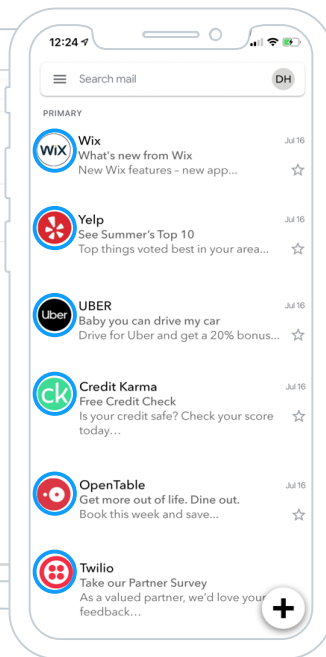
12:24

Search mail

DH

PRIMARY

WiX
Wix
What's new from Wix
New Wix features - new app...
Jul 16

Yelp
See Summer's Top 10
Top things voted best in your area...
Jul 16

Uber
UBER
Baby you can drive my car
Drive for Uber and get a 20% bonus...
Jul 16

ck
Credit Karma
Free Credit Check
Is your credit safe? Check your score today...
Jul 16

OpenTable
Get more out of life. Dine out.
Book this week and save...
Jul 16

Twilio
Take our Partner Survey
As a valued partner, we'd love your feedback...

+